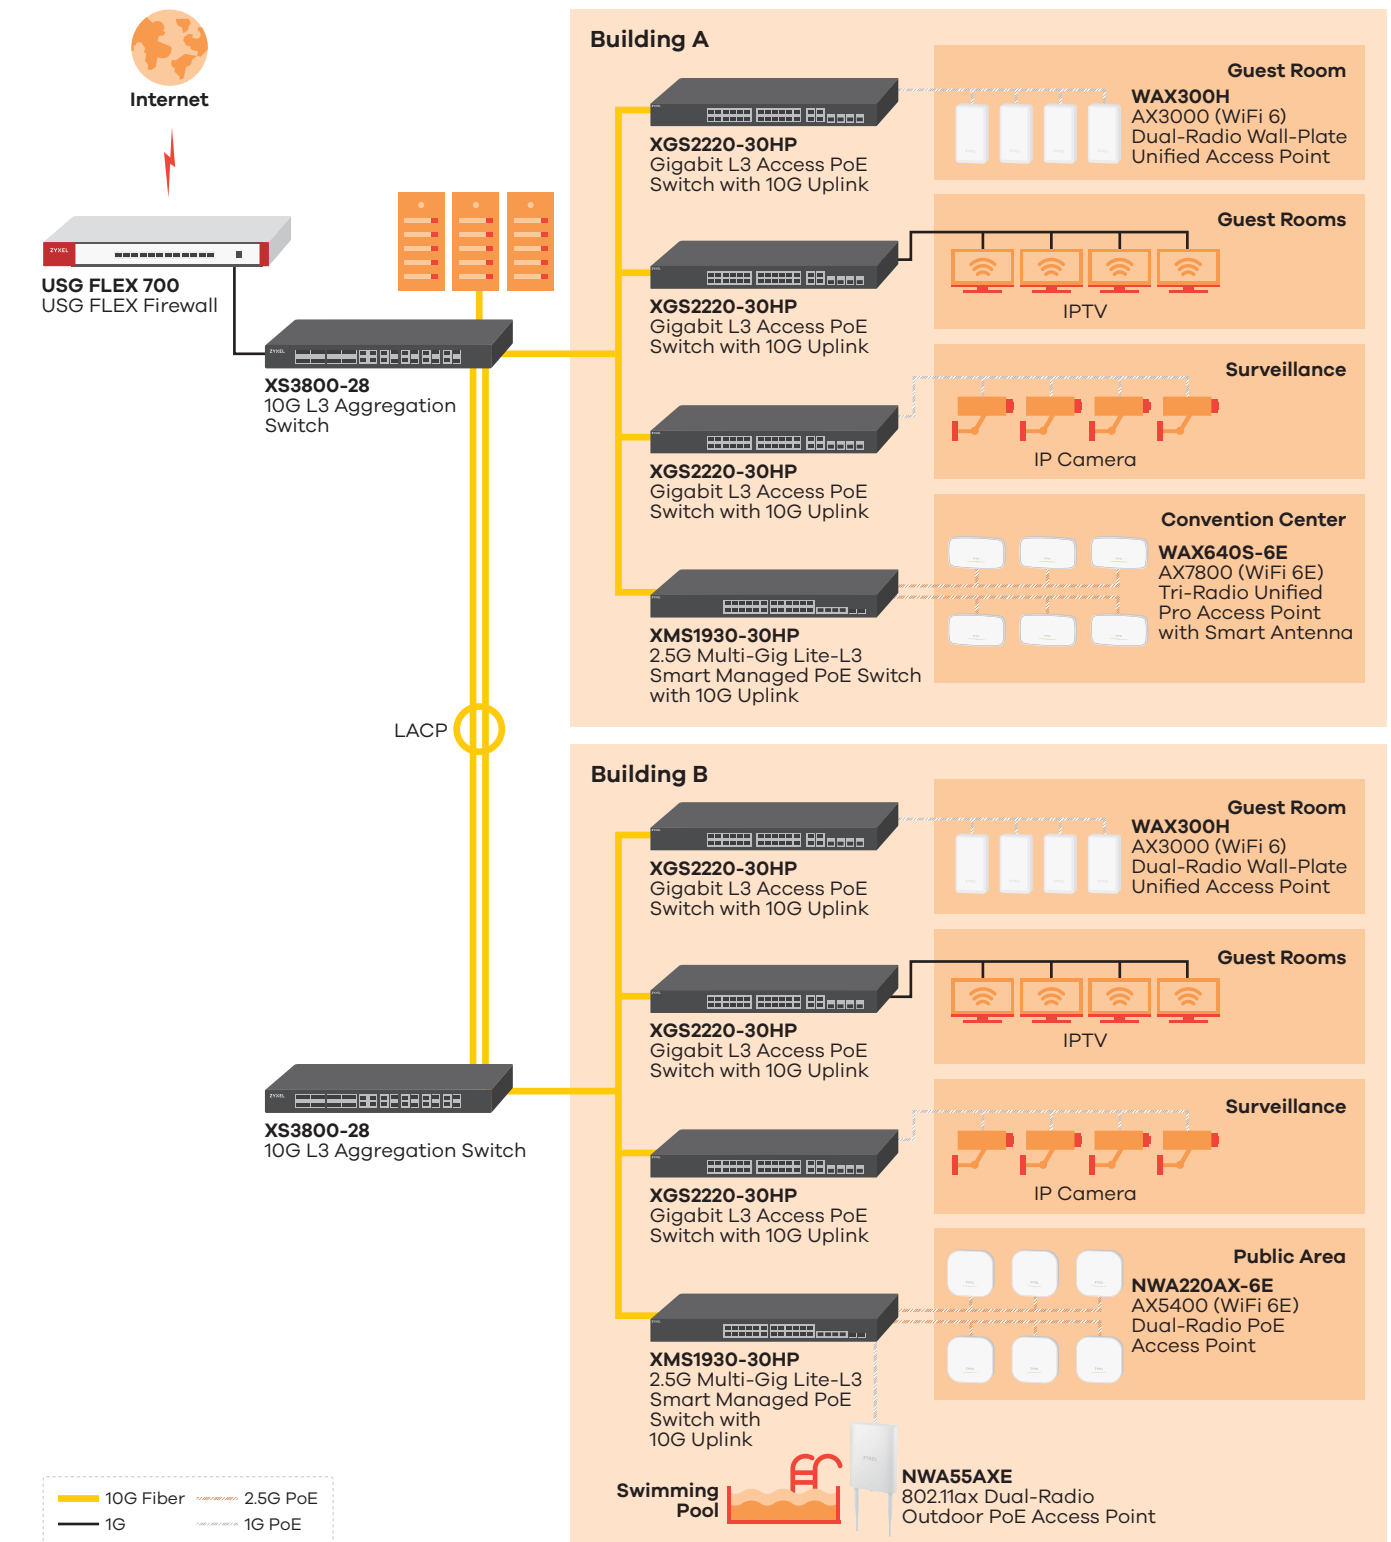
Internet

USG FLEX 700
USG FLEX Firewall

XS3800-28
10G L3 Aggregation Switch

LACP

XS3800-28
10G L3 Aggregation Switch

Building A

XGS2220-30HP
Gigabit L3 Access PoE Switch with 10G Uplink

Guest Room
WAX300H
AX3000 (WiFi 6)
Dual-Radio Wall-Plate Unified Access Point

XGS2220-30HP
Gigabit L3 Access PoE Switch with 10G Uplink

Guest Rooms
IPTV

XGS2220-30HP
Gigabit L3 Access PoE Switch with 10G Uplink

Surveillance
IP Camera

XMS1930-30HP
2.5G Multi-Gig Lite-L3 Smart Managed PoE Switch with 10G Uplink

Convention Center
WAX640S-6E
AX7800 (WiFi 6E)
Tri-Radio Unified Pro Access Point with Smart Antenna

Building B

XGS2220-30HP
Gigabit L3 Access PoE Switch with 10G Uplink

Guest Room
WAX300H
AX3000 (WiFi 6)
Dual-Radio Wall-Plate Unified Access Point

XGS2220-30HP
Gigabit L3 Access PoE Switch with 10G Uplink

Guest Rooms
IPTV

XGS2220-30HP
Gigabit L3 Access PoE Switch with 10G Uplink

Surveillance
IP Camera

XMS1930-30HP
2.5G Multi-Gig Lite-L3 Smart Managed PoE Switch with 10G Uplink

Public Area
NWA220AX-6E
AX5400 (WiFi 6E)
Dual-Radio PoE Access Point

Swimming Pool

NWA55AXE
802.11ax Dual-Radio Outdoor PoE Access Point

10G Fiber
2.5G PoE
1G
1G PoE